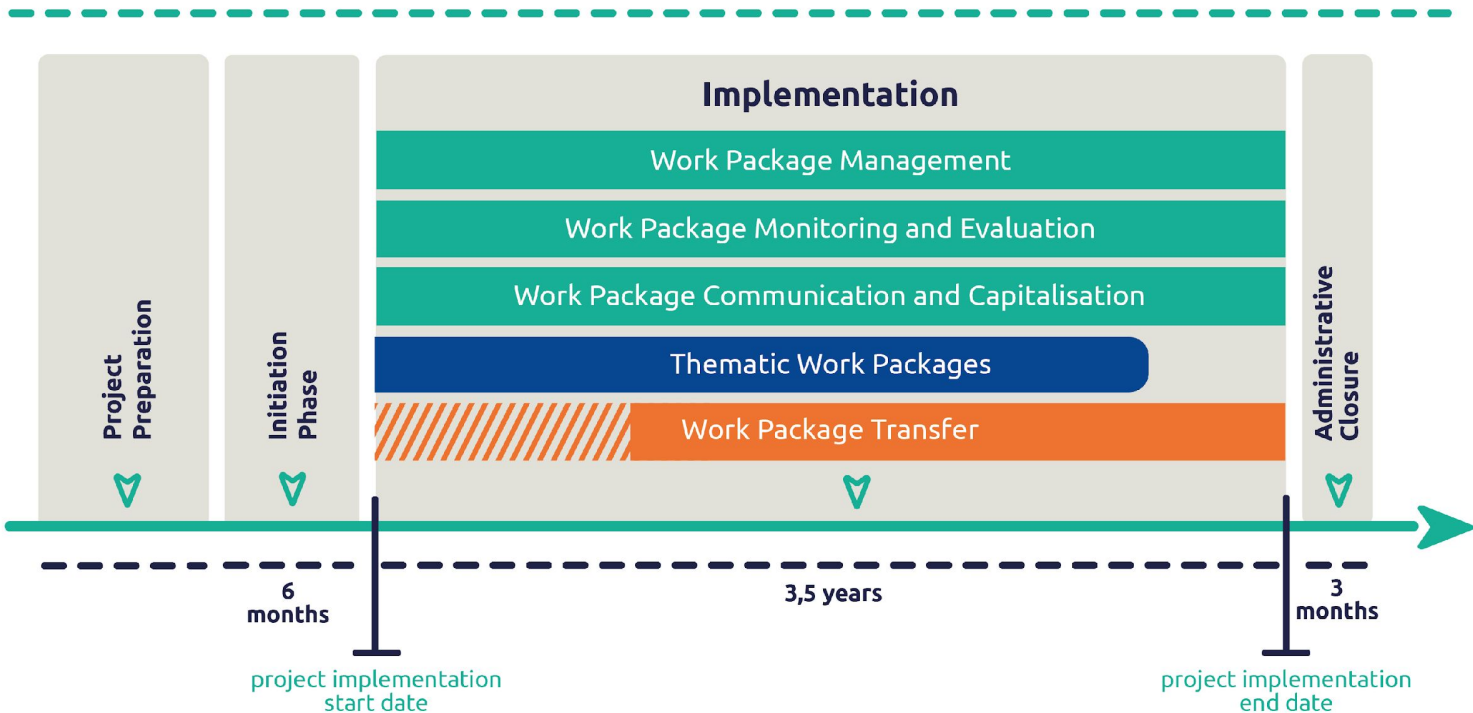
Project Preparation

Initiation Phase

Implementation

Work Package Management

Work Package Monitoring and Evaluation

Work Package Communication and Capitalisation

Thematic Work Packages

Work Package Transfer

Administrative Closure

6 months

3,5 years

3 months

project implementation start date

project implementation end date